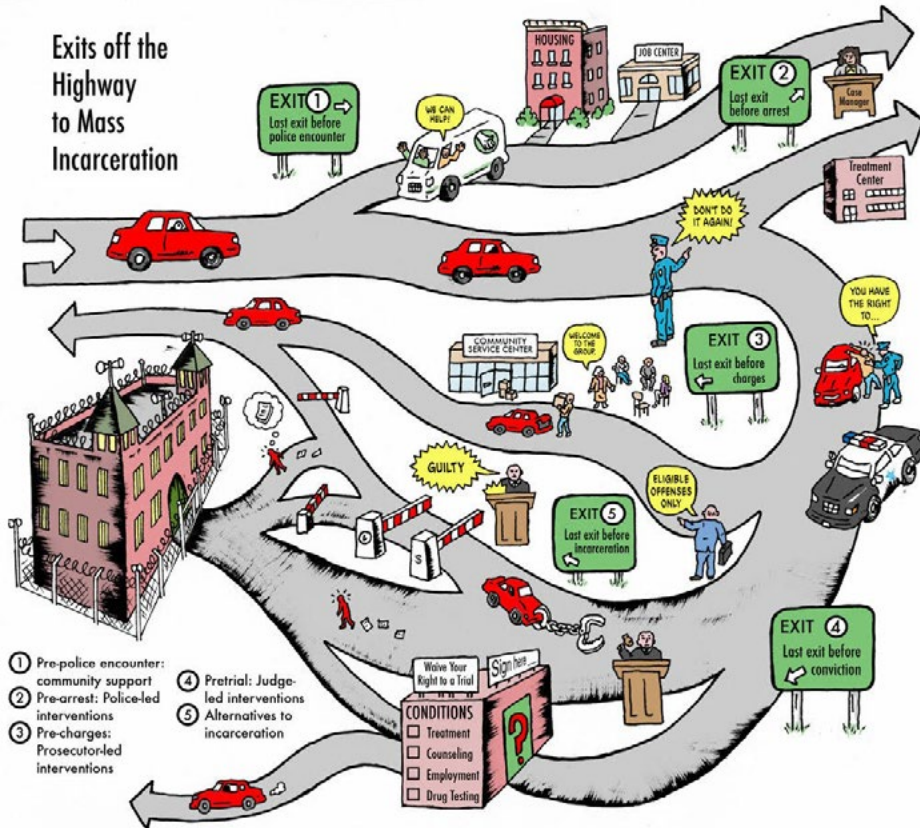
Exits off the Highway to Mass Incarceration

EXIT 1
Last exit before police encounter

WE CAN HELP!

HOUSING

JOB CENTER

EXIT 2
Last exit before arrest

Case Manager

Treatment Center

DON'T DO IT AGAIN!

YOU HAVE THE RIGHT TO...

COMMUNITY SERVICE CENTER

WELCOME TO THE GROUP

EXIT 3
Last exit before charges

GUILTY

ELIGIBLE OFFENSES ONLY

EXIT 5
Last exit before incarceration

EXIT 4
Last exit before conviction

Waive Your Right to a Trial

Sign here

CONDITIONS
☐ Treatment
☐ Counseling
☐ Employment
☐ Drug Testing

?

① Pre-police encounter: community support
② Pre-arrest: Police-led interventions
③ Pre-charges: Prosecutor-led interventions
④ Pretrial: Judge-led interventions
⑤ Alternatives to incarceration